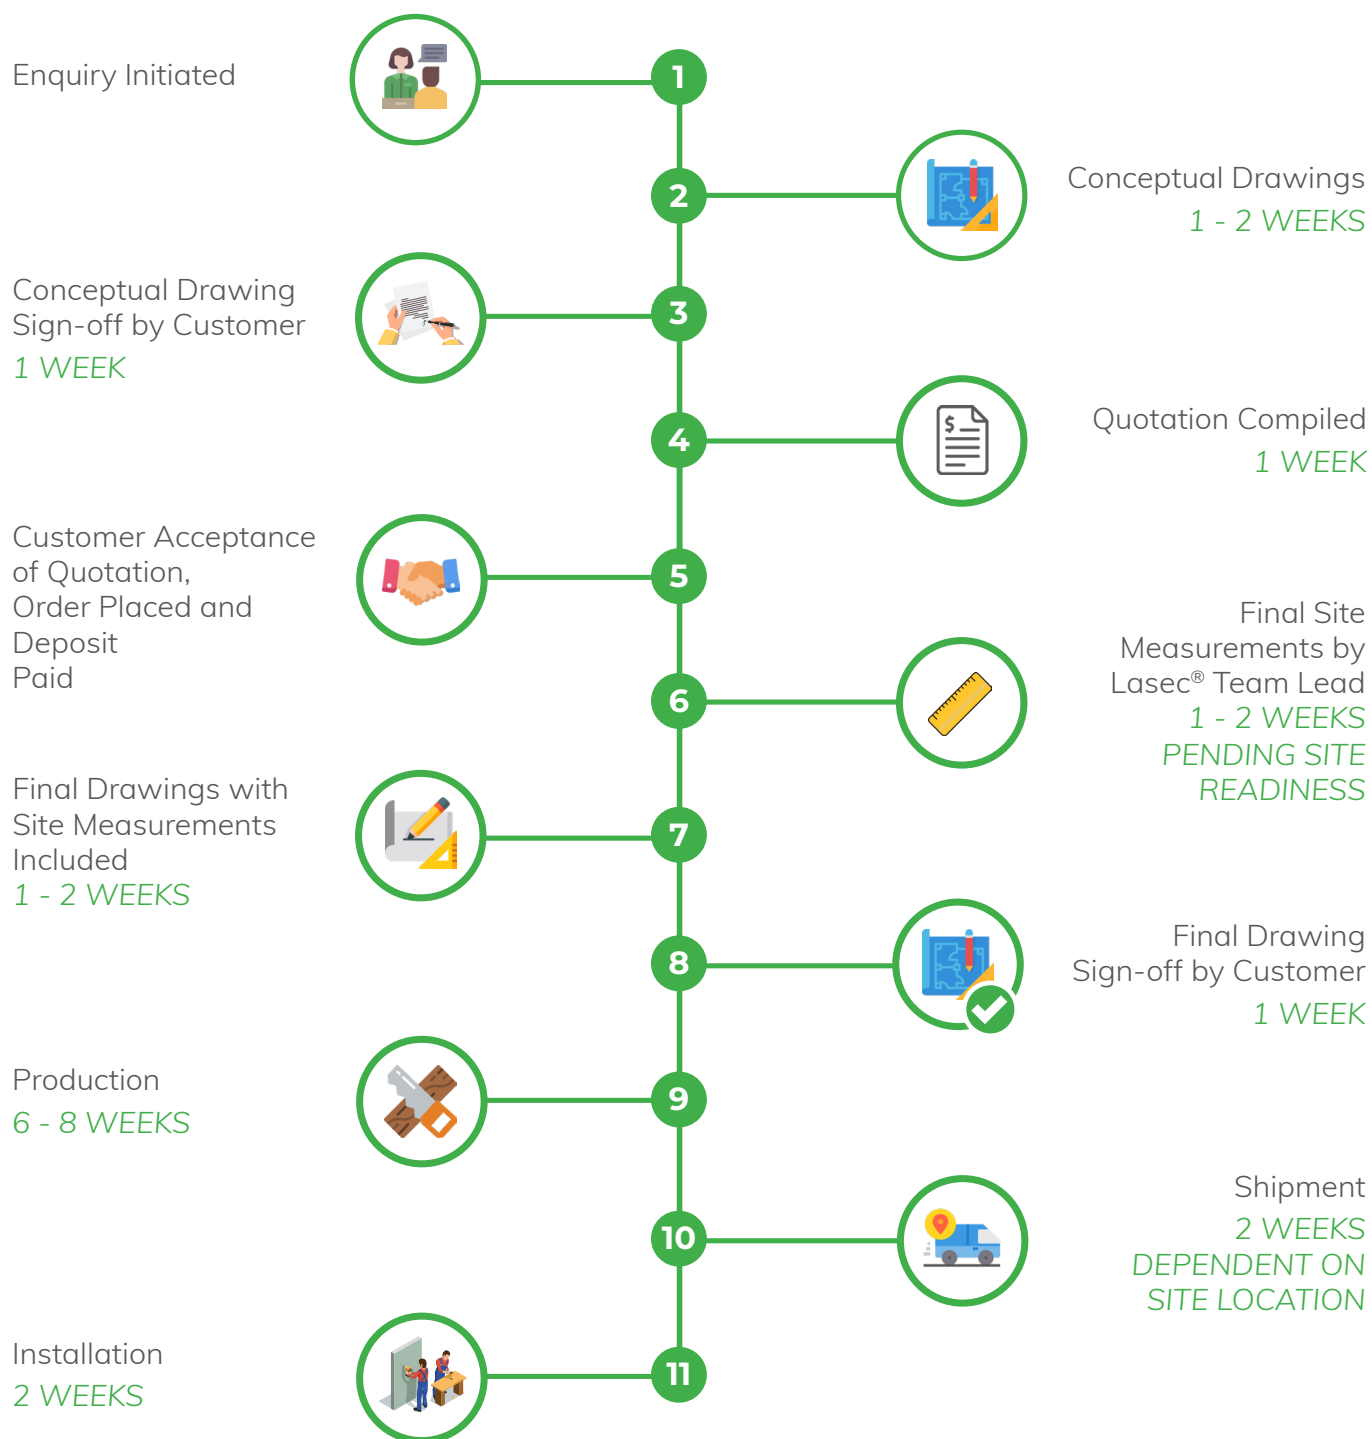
Enquiry Initiated

1

2

Conceptual Drawings
1 - 2 WEEKS

Conceptual Drawing Sign-off by Customer
1 WEEK

3

4

Quotation Compiled
1 WEEK

Customer Acceptance of Quotation, Order Placed and Deposit Paid

5

6

Final Site Measurements by Lasec® Team Lead
1 - 2 WEEKS
PENDING SITE READINESS

Final Drawings with Site Measurements Included
1 - 2 WEEKS

7

8

Final Drawing Sign-off by Customer
1 WEEK

Production
6 - 8 WEEKS

9

10

Shipment
2 WEEKS
DEPENDENT ON SITE LOCATION

Installation
2 WEEKS

11